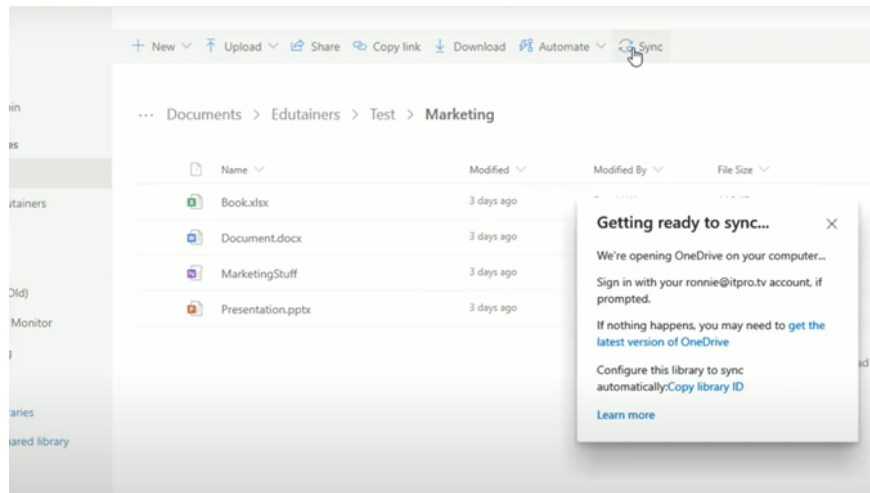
+ New ∨ Upload ∨ Share Copy link Download Automate ∨ Sync

ain
es
tainers
Old)
Monitor
aries
ared library

··· Documents > Edutainers > Test > **Marketing**

| | Name ∨ | Modified ∨ | Modified By ∨ | File Size ∨ |
|---|---|---|---|---|
| | Book.xlsx | 3 days ago | | |
| | Document.docx | 3 days ago | | |
| | MarketingStuff | 3 days ago | | |
| | Presentation.pptx | 3 days ago | | |

Getting ready to sync...

We're opening OneDrive on your computer...

Sign in with your ronnie@itpro.tv account, if prompted.

If nothing happens, you may need to get the latest version of OneDrive

Configure this library to sync automatically:Copy library ID

Learn more

ad